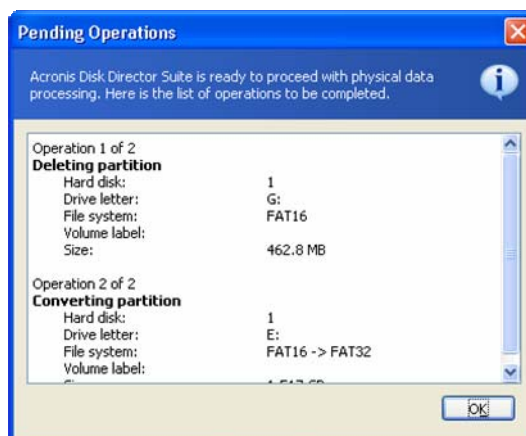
Pending Operations

Acronis Disk Director Suite is ready to proceed with physical data processing. Here is the list of operations to be completed.

Operation 1 of 2
**Deleting partition**

| | |
|---|---|
| Hard disk: | 1 |
| Drive letter: | G: |
| File system: | FAT16 |
| Volume label: | |
| Size: | 462.8 MB |

Operation 2 of 2
**Converting partition**

| | |
|---|---|
| Hard disk: | 1 |
| Drive letter: | E: |
| File system: | FAT16 -> FAT32 |
| Volume label: | |
| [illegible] | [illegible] |

OK